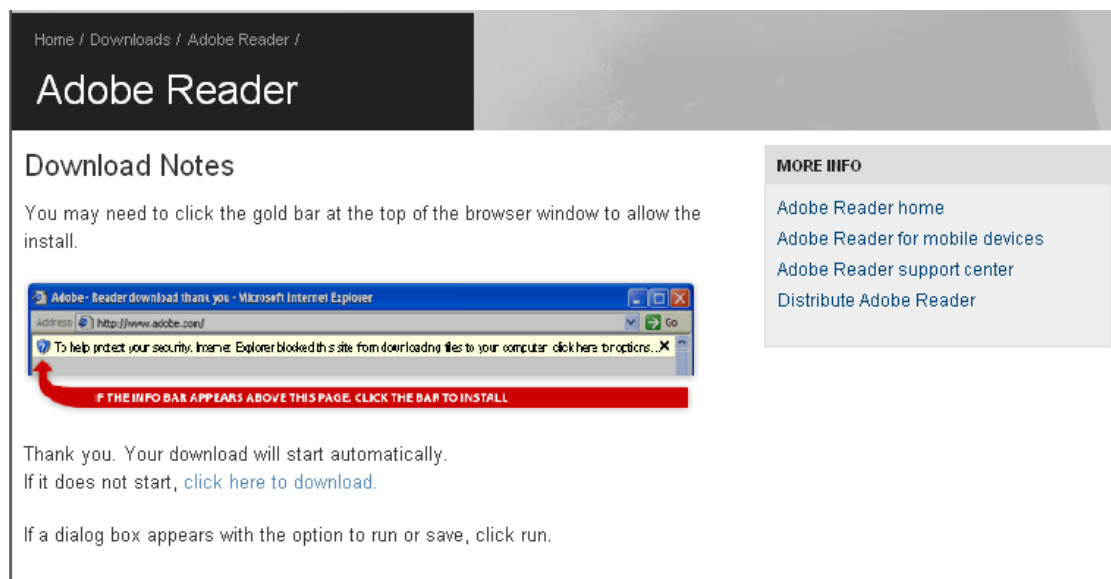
Home / Downloads / Adobe Reader /

Adobe Reader

Download Notes

You may need to click the gold bar at the top of the browser window to allow the install.

Adobe - Reader download thank you - Microsoft Internet Explorer

Address http://www.adobe.com/ Go

To help protect your security, Internet Explorer blocked this site from downloading files to your computer. click here for options...

IF THE INFO BAR APPEARS ABOVE THIS PAGE, CLICK THE BAR TO INSTALL

Thank you. Your download will start automatically.
If it does not start, click here to download.

If a dialog box appears with the option to run or save, click run.

MORE INFO

Adobe Reader home
Adobe Reader for mobile devices
Adobe Reader support center
Distribute Adobe Reader